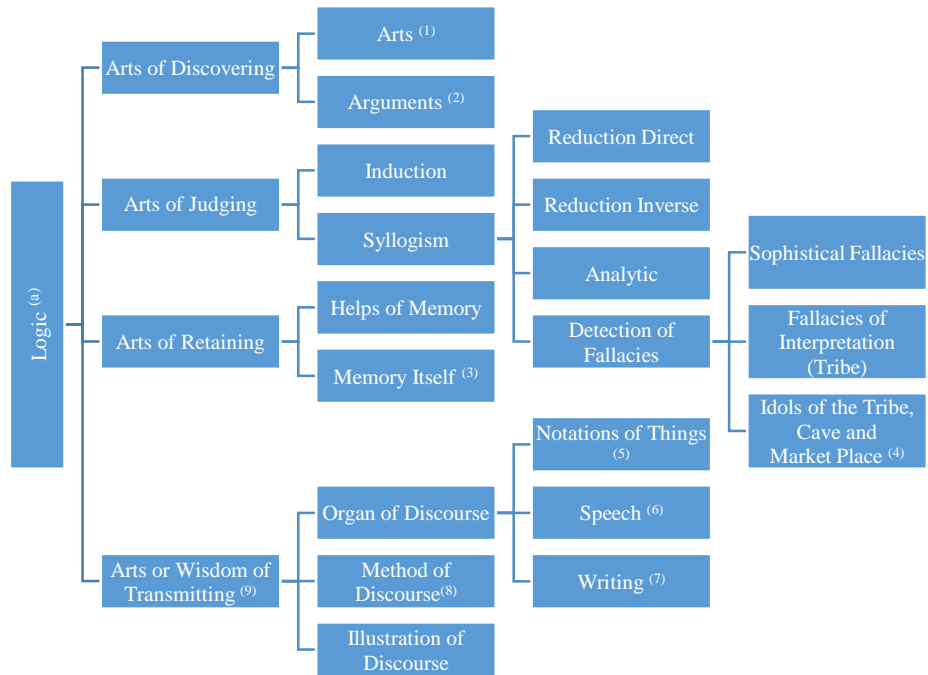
Logic $^{(a)}$

Arts of Discovering

Arts $^{(1)}$

Arguments $^{(2)}$

Arts of Judging

Induction

Syllogism

Reduction Direct

Reduction Inverse

Analytic

Detection of Fallacies

Sophistical Fallacies

Fallacies of Interpretation (Tribe)

Idols of the Tribe, Cave and Market Place $^{(4)}$

Arts of Retaining

Helps of Memory

Memory Itself $^{(3)}$

Arts or Wisdom of Transmitting $^{(9)}$

Organ of Discourse

Notations of Things $^{(5)}$

Speech $^{(6)}$

Writing $^{(7)}$

Method of Discourse$^{(8)}$

Illustration of Discourse